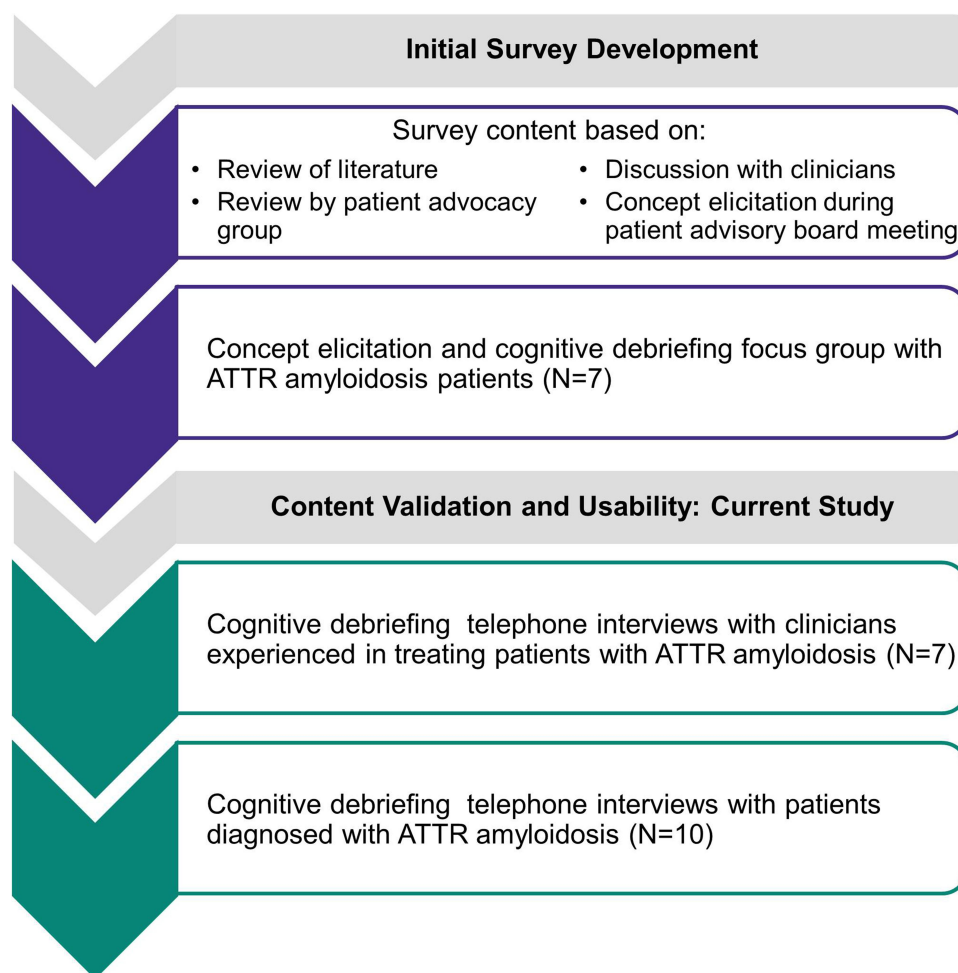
Initial Survey Development

Survey content based on:

- Review of literature
- Review by patient advocacy group
- Discussion with clinicians
- Concept elicitation during patient advisory board meeting

Concept elicitation and cognitive debriefing focus group with ATTR amyloidosis patients (N=7)

Content Validation and Usability: Current Study

Cognitive debriefing telephone interviews with clinicians experienced in treating patients with ATTR amyloidosis (N=7)

Cognitive debriefing telephone interviews with patients diagnosed with ATTR amyloidosis (N=10)